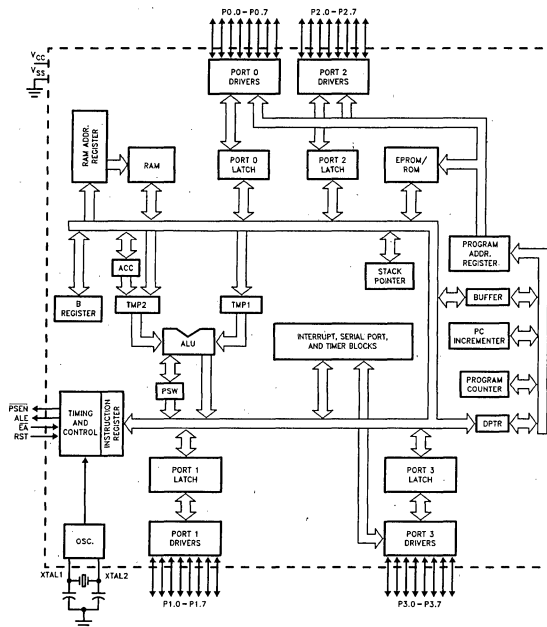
P0.0 – P0.7

P2.0 – P2.7

$V_{CC}$

$V_{SS}$

PORT 0 DRIVERS

PORT 2 DRIVERS

RAM ADDR. REGISTER

RAM

PORT 0 LATCH

PORT 2 LATCH

EPROM/ ROM

PROGRAM ADDR. REGISTER

ACC

STACK POINTER

BUFFER

B REGISTER

TMP2

TMP1

PC INCREMENTER

ALU

INTERRUPT, SERIAL PORT, AND TIMER BLOCKS

PROGRAM COUNTER

PSW

$\overline{PSEN}$

ALE

$\overline{EA}$

RST

TIMING AND CONTROL

INSTRUCTION REGISTER

DPTR

PORT 1 LATCH

PORT 3 LATCH

OSC.

PORT 1 DRIVERS

PORT 3 DRIVERS

XTAL1

XTAL2

P1.0 – P1.7

P3.0 – P3.7